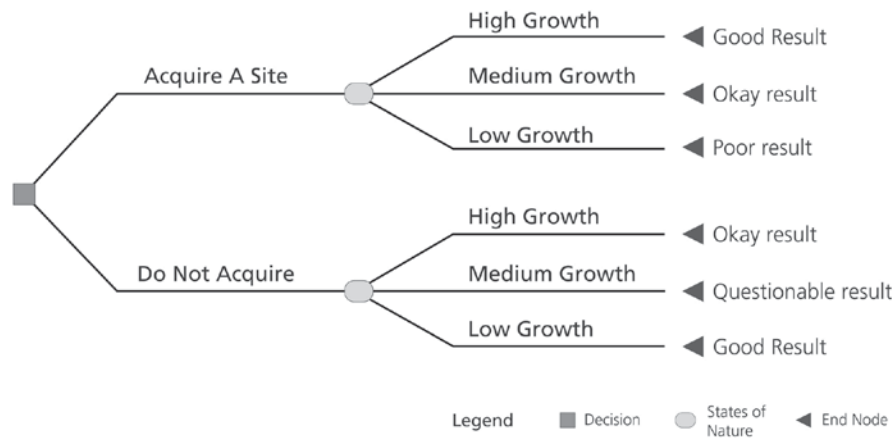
Acquire A Site

High Growth
Good Result

Medium Growth
Okay result

Low Growth
Poor result

Do Not Acquire

High Growth
Okay result

Medium Growth
Questionable result

Low Growth
Good Result

Legend
Decision
States of Nature
End Node